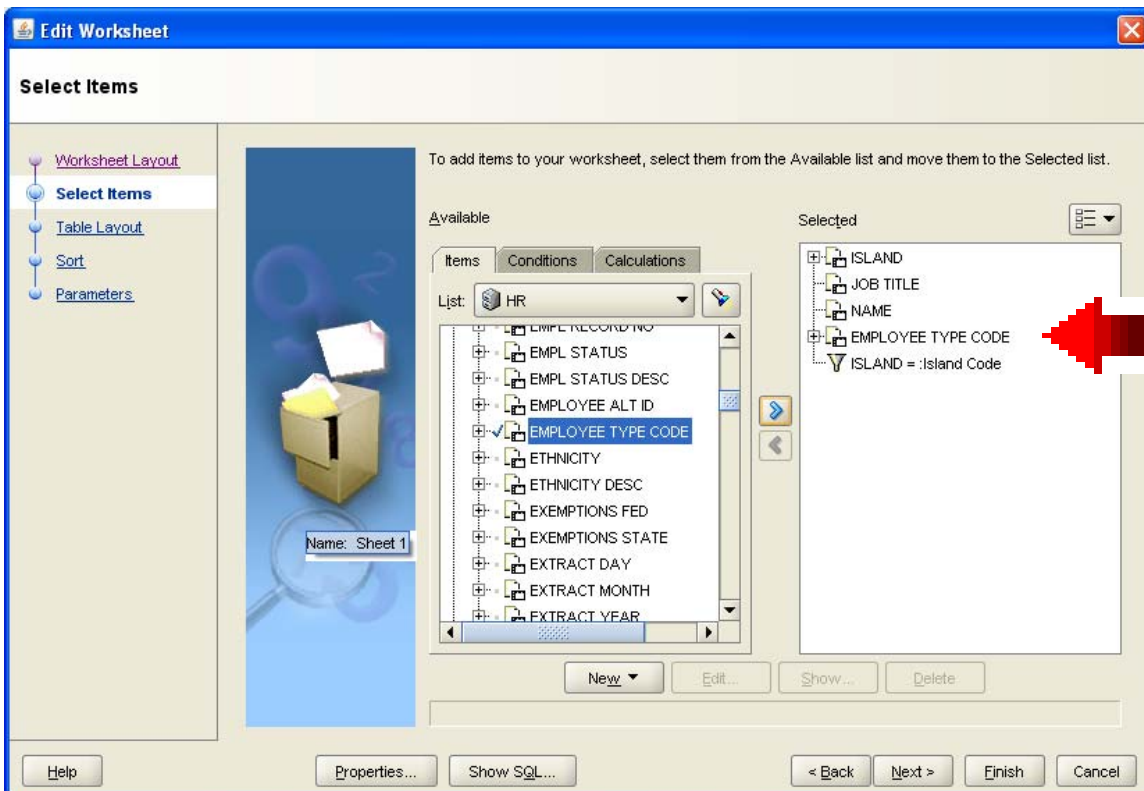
Edit Worksheet

Select Items

Worksheet Layout
Select Items
Table Layout
Sort
Parameters

Name: Sheet 1

To add items to your worksheet, select them from the Available list and move them to the Selected list.

Available

Items | Conditions | Calculations

List: HR

EMPL RECORD NO
EMPL STATUS
EMPL STATUS DESC
EMPLOYEE ALT ID
EMPLOYEE TYPE CODE
ETHNICITY
ETHNICITY DESC
EXEMPTIONS FED
EXEMPTIONS STATE
EXTRACT DAY
EXTRACT MONTH
EXTRACT YEAR

Selected

ISLAND
JOB TITLE
NAME
EMPLOYEE TYPE CODE
ISLAND = :Island Code

New ▾ | Edit... | Show... | Delete

Help | Properties... | Show SQL... | < Back | Next > | Finish | Cancel